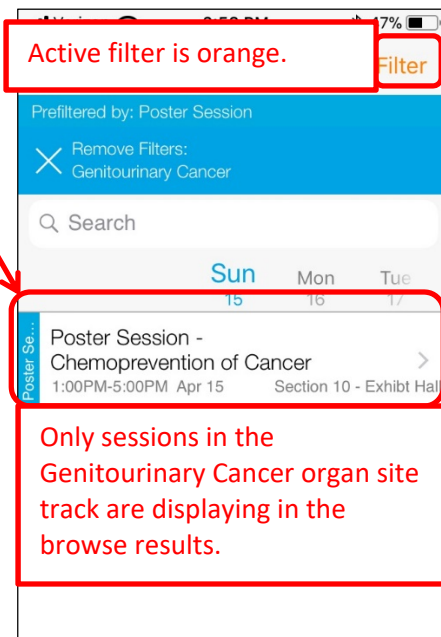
Active filter is orange.

Filter

Prefiltered by: Poster Session

Remove Filters: Genitourinary Cancer

Search

Sun 15

Mon 16

Tue 17

Poster Se...

Poster Session - Chemoprevention of Cancer

1:00PM-5:00PM Apr 15

Section 10 - Exhibt Hal

Only sessions in the Genitourinary Cancer organ site track are displaying in the browse results.